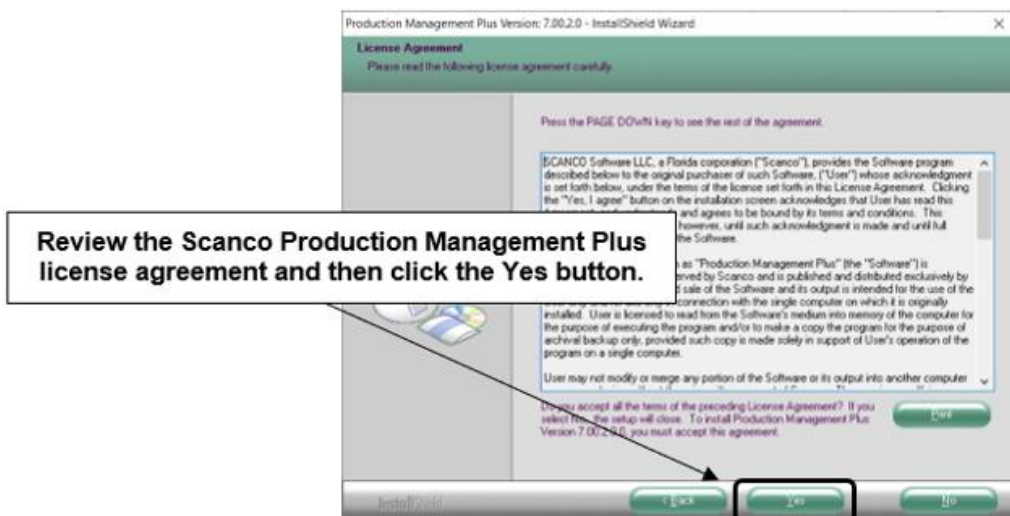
Production Management Plus Version: 7.00.2.0 - InstallShield Wizard

License Agreement
Please read the following license agreement carefully.

Press the PAGE DOWN key to see the rest of the agreement.

SCANCO Software LLC, a Florida corporation ("Scanco"), provides the Software program described below to the original purchaser of such Software, ("User") whose acknowledgment is set forth below, under the terms of the license set forth in this License Agreement. Clicking the "Yes, I agree" button on the installation screen acknowledges that User has read this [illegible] and agrees to be bound by its terms and conditions. This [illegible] however, until such acknowledgment is made and until full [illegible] the Software.

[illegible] as "Production Management Plus" (the "Software") is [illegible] by Scanco and is published and distributed exclusively by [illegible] sale of the Software and its output is intended for the use of the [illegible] connection with the single computer on which it is originally installed. User is licensed to read from the Software's medium into memory of the computer for the purpose of executing the program and/or to make a copy the program for the purpose of archival backup only, provided such copy is made solely in support of User's operation of the program on a single computer.

User may not modify or merge any portion of the Software or its output into another computer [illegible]

Review the Scanco Production Management Plus license agreement and then click the Yes button.

Do you accept all the terms of the preceding License Agreement? If you select No, the setup will close. To install Production Management Plus Version 7.00.2.0, you must accept this agreement.

Print

InstallShield

< Back

Yes

No